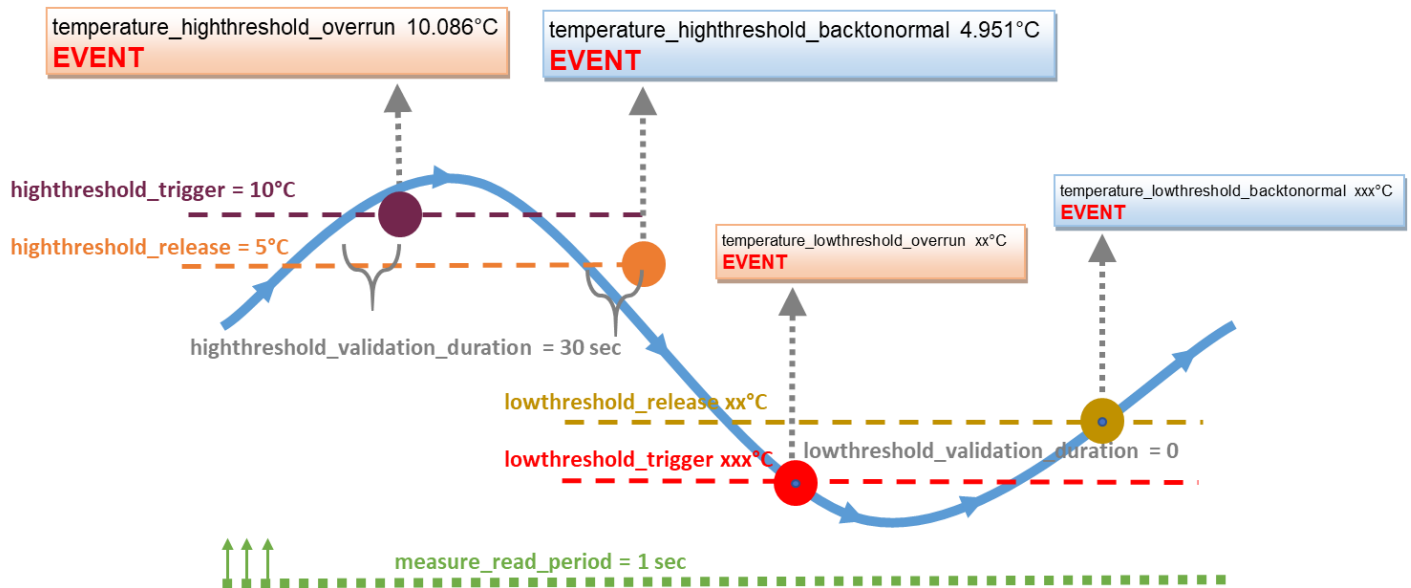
temperature_highthreshold_overrun 10.086°C
EVENT

temperature_highthreshold_backtonormal 4.951°C
EVENT

highthreshold_trigger = 10°C

highthreshold_release = 5°C

temperature_lowthreshold_backtonormal xxx°C
EVENT

temperature_lowthreshold_overrun xx°C
EVENT

highthreshold_validation_duration = 30 sec

lowthreshold_release xx°C

lowthreshold_trigger xxx°C

lowthreshold_validation_duration = 0

measure_read_period = 1 sec